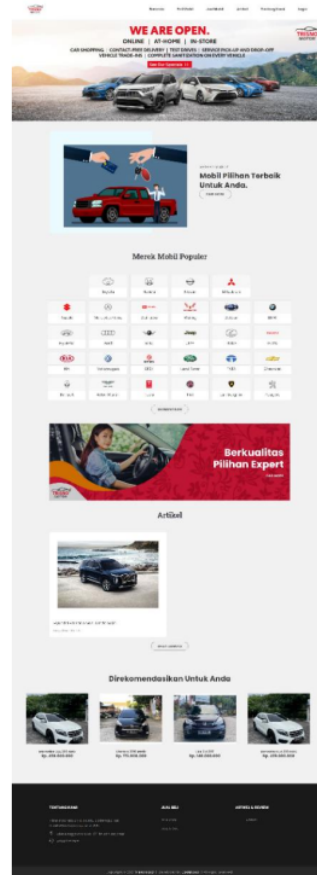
WE ARE OPEN.

ONLINE | AT-HOME | IN-STORE

CAR SHOPPING | CONTACT-FREE DELIVERY | TEST DRIVES | SERVICE PICK-UP AND DROP-OFF VEHICLE TRADE-INS | COMPLETE SANITIZATION ON EVERY VEHICLE

Mobil Pilihan Terbaik Untuk Anda.

Merek Mobil Populer

Berkualitas Pilihan Expert

Artikel

Direkomendasikan Untuk Anda

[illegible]